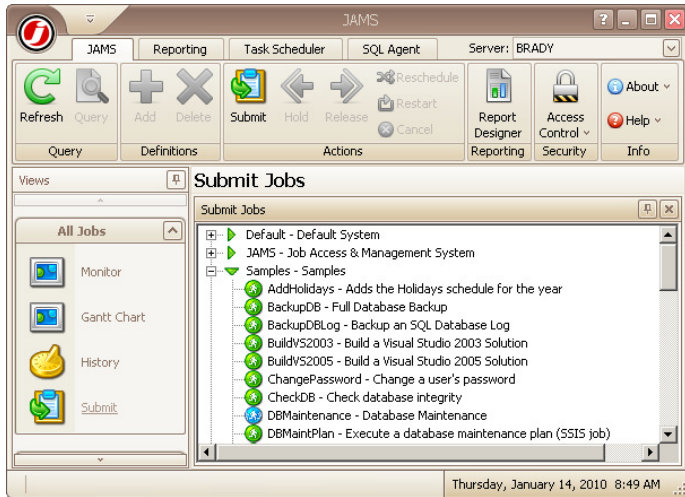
JAMS

JAMS
Reporting
Task Scheduler
SQL Agent
Server: BRADY

Refresh
Query
Query

Add
Delete
Definitions

Submit
Hold
Release
Reschedule
Restart
Cancel
Actions

Report Designer
Reporting

Access Control
Security

About
Help
Info

Views

All Jobs

Monitor
Gantt Chart
History
Submit

Submit Jobs

Submit Jobs

Default - Default System
JAMS - Job Access & Management System
Samples - Samples
AddHolidays - Adds the Holidays schedule for the year
BackupDB - Full Database Backup
BackupDBLog - Backup an SQL Database Log
BuildVS2003 - Build a Visual Studio 2003 Solution
BuildVS2005 - Build a Visual Studio 2005 Solution
ChangePassword - Change a user's password
CheckDB - Check database integrity
DBMaintenance - Database Maintenance
DBMaintPlan - Execute a database maintenance plan (SSIS job)

Thursday, January 14, 2010 8:49 AM